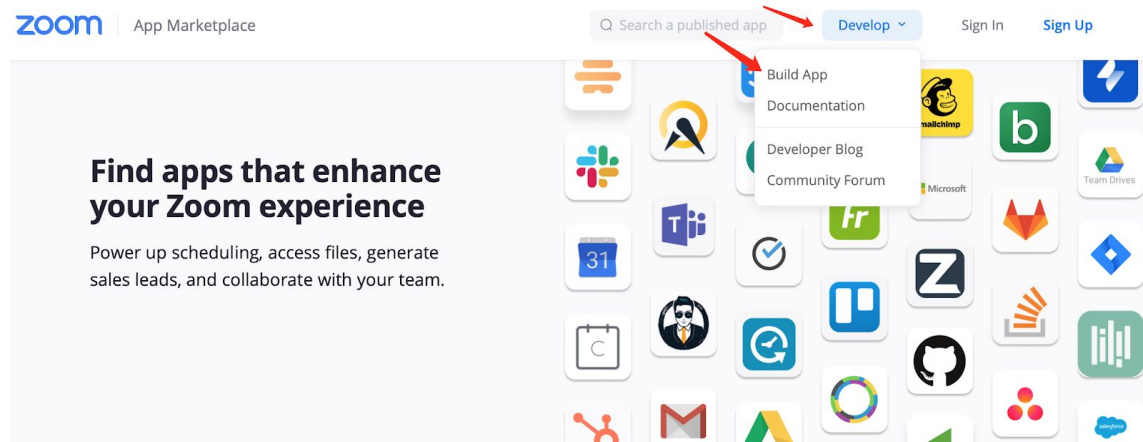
zoom | App Marketplace

Search a published app

Develop

Sign In

Sign Up

Build App

Documentation

Developer Blog

Community Forum

Find apps that enhance your Zoom experience

Power up scheduling, access files, generate sales leads, and collaborate with your team.

mailchimp

b

Team Drives

Microsoft

Fr

31

C

salesforce